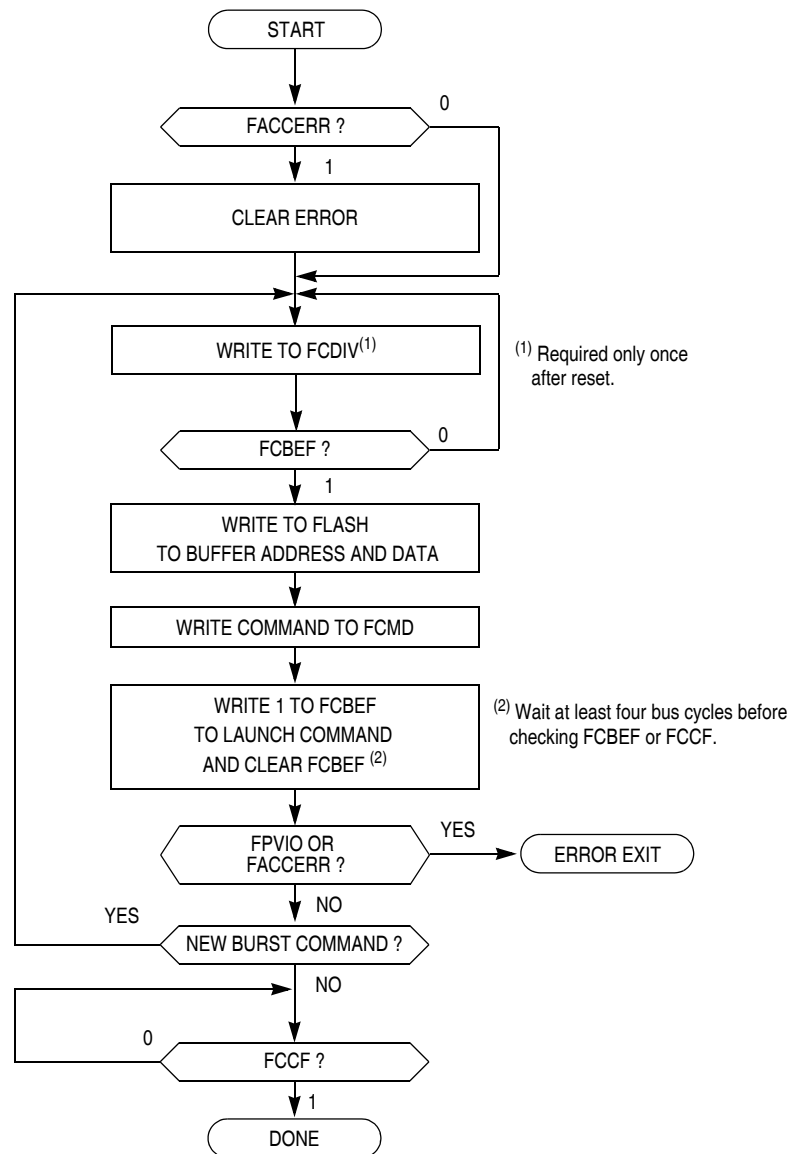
START

FACCERR ?

0

1

CLEAR ERROR

WRITE TO FCDIV$^{(1)}$

$^{(1)}$ Required only once after reset.

FCBEF ?

0

1

WRITE TO FLASH
TO BUFFER ADDRESS AND DATA

WRITE COMMAND TO FCMD

WRITE 1 TO FCBEF
TO LAUNCH COMMAND
AND CLEAR FCBEF $^{(2)}$

$^{(2)}$ Wait at least four bus cycles before checking FCBEF or FCCF.

FPVIO OR FACCERR ?

YES

ERROR EXIT

NO

YES

NEW BURST COMMAND ?

NO

0

FCCF ?

1

DONE